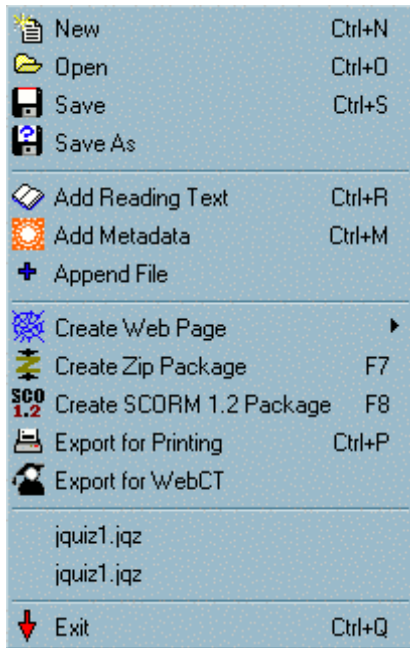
New Ctrl+N
Open Ctrl+O
Save Ctrl+S
Save As

Add Reading Text Ctrl+R
Add Metadata Ctrl+M
Append File

Create Web Page
Create Zip Package F7
SCO 1.2 Create SCORM 1.2 Package F8
Export for Printing Ctrl+P
Export for WebCT

jquiz1.jqz
jquiz1.jqz

Exit Ctrl+Q